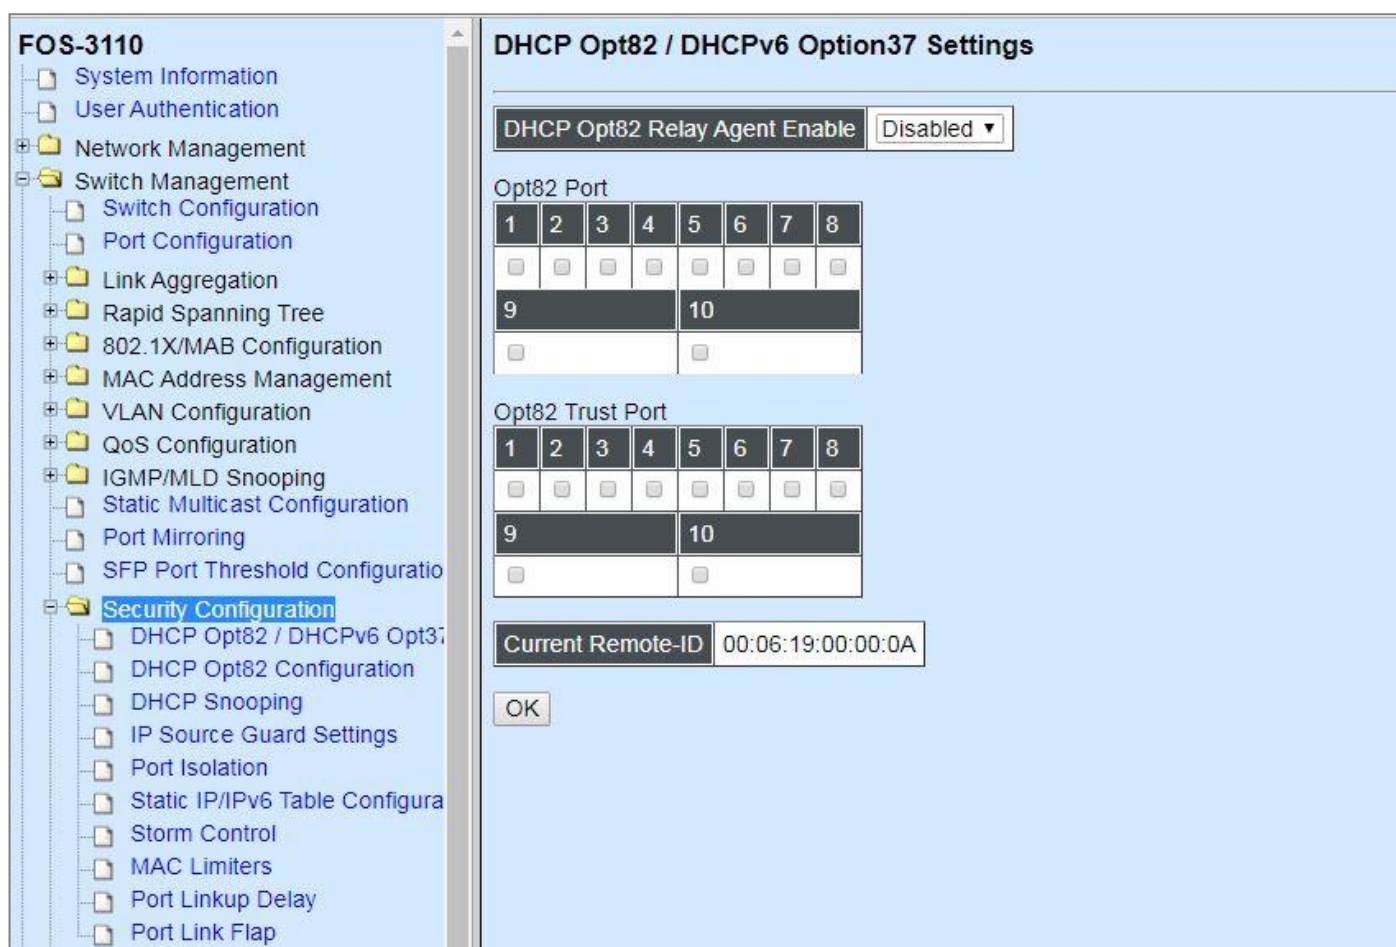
FOS-3110
System Information
User Authentication
Network Management
Switch Management
Switch Configuration
Port Configuration
Link Aggregation
Rapid Spanning Tree
802.1X/MAB Configuration
MAC Address Management
VLAN Configuration
QoS Configuration
IGMP/MLD Snooping
Static Multicast Configuration
Port Mirroring
SFP Port Threshold Configuratio
Security Configuration
DHCP Opt82 / DHCPv6 Opt37
DHCP Opt82 Configuration
DHCP Snooping
IP Source Guard Settings
Port Isolation
Static IP/IPv6 Table Configura
Storm Control
MAC Limiters
Port Linkup Delay
Port Link Flap

DHCP Opt82 / DHCPv6 Option37 Settings

DHCP Opt82 Relay Agent Enable | Disabled ▾

Opt82 Port

| 1 | 2 | 3 | 4 | 5 | 6 | 7 | 8 |
|---|---|---|---|---|---|---|---|
| | | | | | | | |

| 9 | 10 |
|---|---|
| | |

Opt82 Trust Port

| 1 | 2 | 3 | 4 | 5 | 6 | 7 | 8 |
|---|---|---|---|---|---|---|---|
| | | | | | | | |

| 9 | 10 |
|---|---|
| | |

Current Remote-ID | 00:06:19:00:00:0A

OK